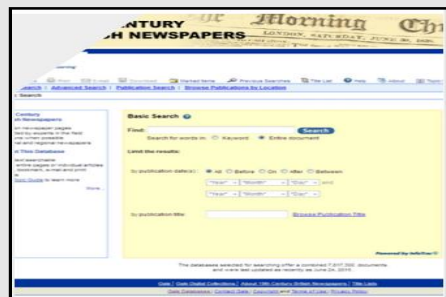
CENTURY
H NEWSPAPERS

Morning Ch

LONDON, SATURDAY, JUNE 26, 1830.

Search | Advanced Search | Publication Search | Browse Publications by Location

Search

Marked Items | Previous Searches | Title List | Help | About

Century
h Newspapers

Basic Search

Find:
Search for words in: Keyword Entire document

Search

Limit the results:

by publication date(s): All Before On After Between

"Year" "Month" "Day"

and

"Year" "Month" "Day"

by publication title:

Browse Publication Title

More...

Powered by InfoTrac

The databases selected for searching offer a combined 7,017,320 documents and were last updated as recently as June 24, 2010.

Gale | Gale Digital Collections | About 19th Century British Newspapers | Title Lists

Gale Databases | Contact Gale | Copyright and Terms of Use | Privacy Policy